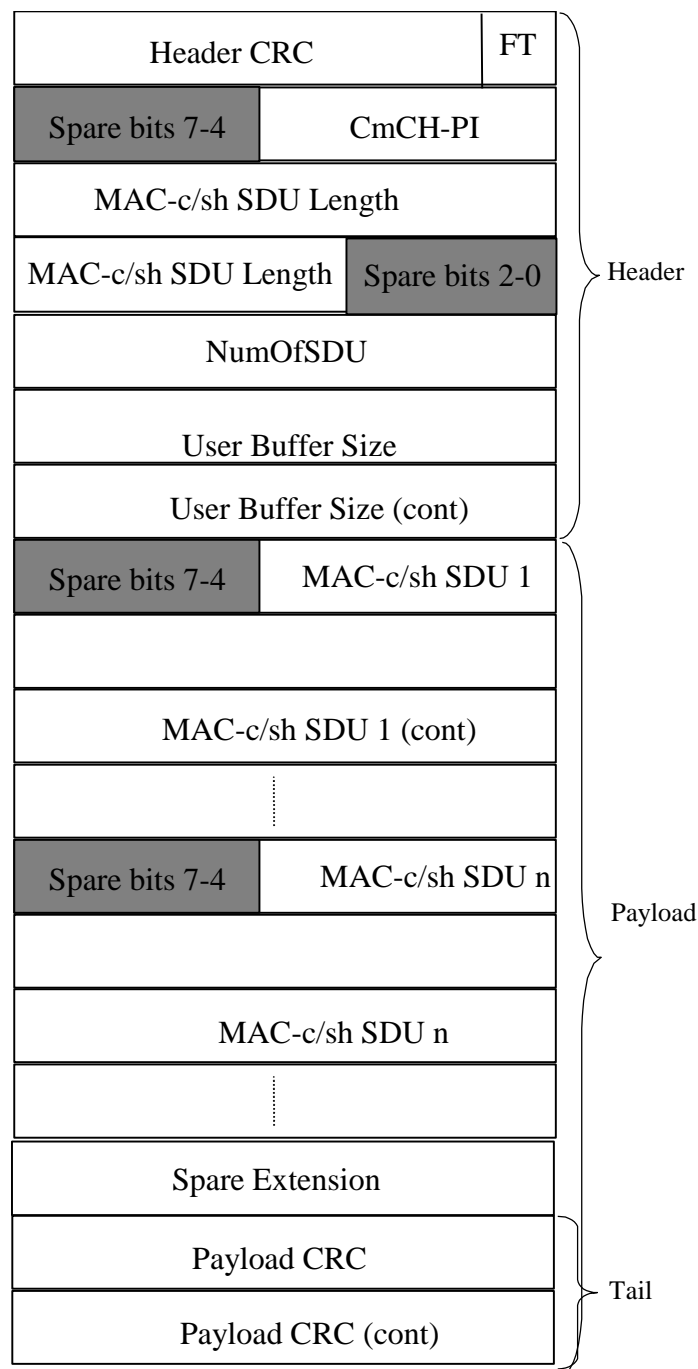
Header CRC
FT
Spare bits 7-4
CmCH-PI
MAC-c/sh SDU Length
MAC-c/sh SDU Length
Spare bits 2-0
NumOfSDU
User Buffer Size
User Buffer Size (cont)
Header
Spare bits 7-4
MAC-c/sh SDU 1
MAC-c/sh SDU 1 (cont)
Spare bits 7-4
MAC-c/sh SDU n
MAC-c/sh SDU n
Payload
Spare Extension
Payload CRC
Payload CRC (cont)
Tail